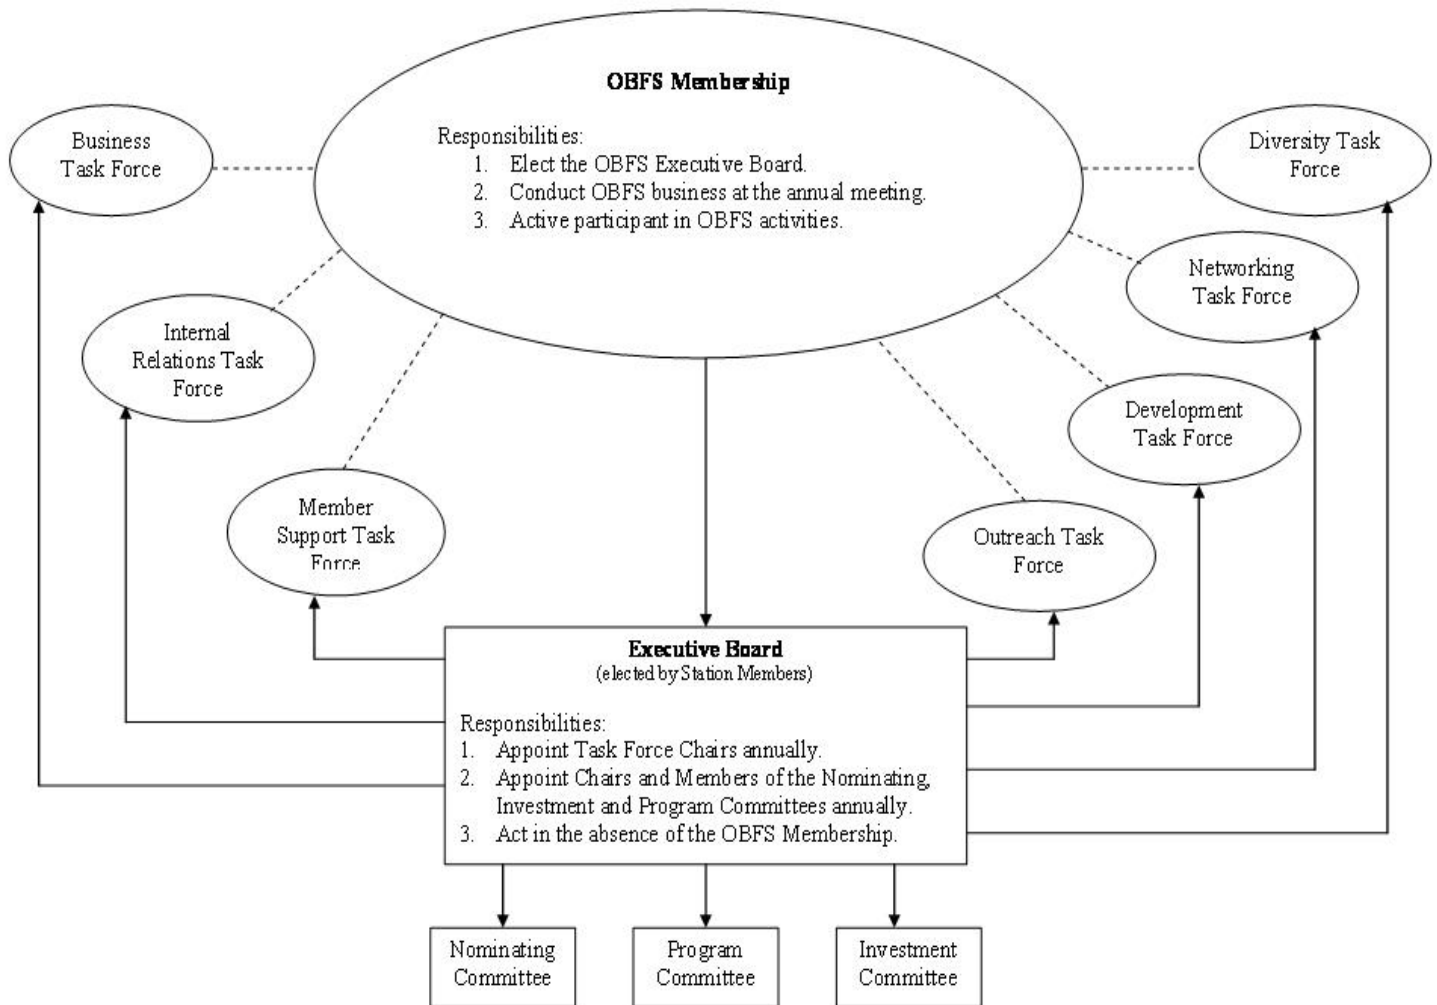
OBFS Membership

Responsibilities:
1. Elect the OBFS Executive Board.
2. Conduct OBFS business at the annual meeting.
3. Active participant in OBFS activities.

Business Task Force

Diversity Task Force

Networking Task Force

Internal Relations Task Force

Development Task Force

Member Support Task Force

Outreach Task Force

Executive Board
(elected by Station Members)

Responsibilities:
1. Appoint Task Force Chairs annually.
2. Appoint Chairs and Members of the Nominating, Investment and Program Committees annually.
3. Act in the absence of the OBFS Membership.

Nominating Committee

Program Committee

Investment Committee